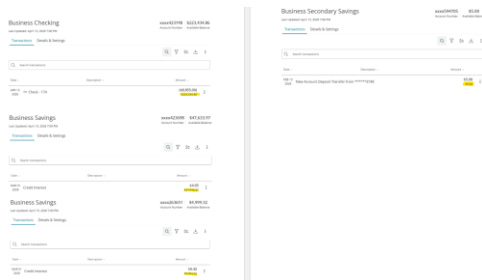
Business Checking
Last Updated: April 13, 2020 7:00 PM
xxxx9398 $323,459.86
Account Number Available Balance
Transactions Details & Settings

Search transactions
Date Description Amount
APR 13 2020 Check - 174 -$40,055.06
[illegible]

Business Savings
Last Updated: April 13, 2020 7:00 PM
xxxx9399 $47,633.97
Account Number Available Balance
Transactions Details & Settings

Search transactions
Date Description Amount
MAR 31 2020 Credit Interest $3.49
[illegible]

Business Savings
Last Updated: April 13, 2020 7:00 PM
xxxx9401 $4,999.32
Account Number Available Balance
Transactions Details & Settings

Search transactions
Date Description Amount
MAR 31 2020 Credit Interest $0.42
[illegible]

Business Secondary Savings
Last Updated: April 13, 2020 7:00 PM
xxxx9955 $5.00
Account Number Available Balance
Transactions Details & Settings

Search transactions
Date Description Amount
FEB 13 2020 New Account Deposit Transfer from *******9398 $5.00
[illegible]